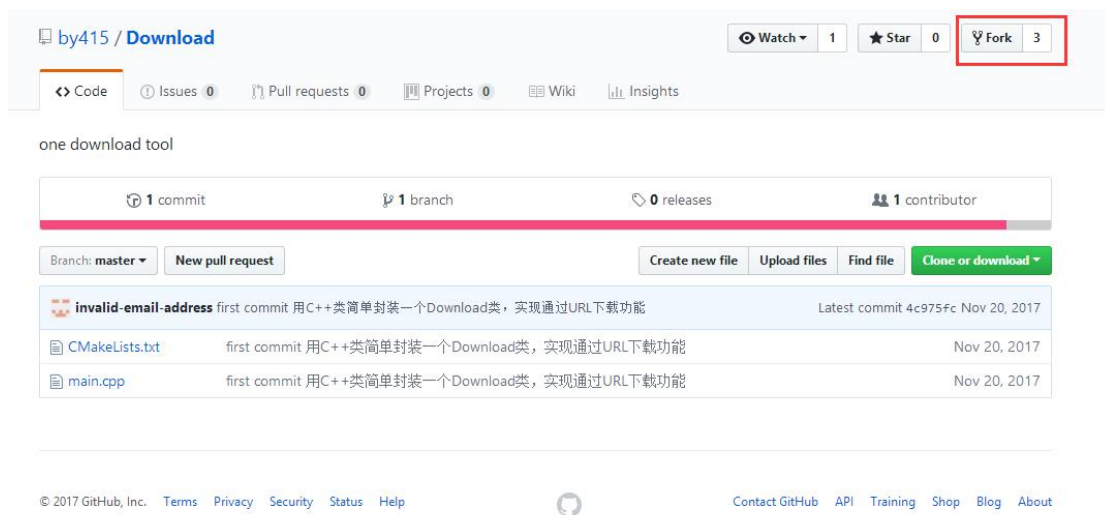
by415 / Download

Watch ▾ 1 Star 0 Fork 3

<> Code Issues 0 Pull requests 0 Projects 0 Wiki Insights

one download tool

1 commit 1 branch 0 releases 1 contributor

Branch: master ▾ New pull request Create new file Upload files Find file Clone or download ▾

invalid-email-address first commit 用C++类简单封装一个Download类，实现通过URL下载功能 Latest commit 4c975fc Nov 20, 2017

| | | |
|---|---|---|
| CMakeLists.txt | first commit 用C++类简单封装一个Download类，实现通过URL下载功能 | Nov 20, 2017 |
| main.cpp | first commit 用C++类简单封装一个Download类，实现通过URL下载功能 | Nov 20, 2017 |

© 2017 GitHub, Inc. Terms Privacy Security Status Help Contact GitHub API Training Shop Blog About